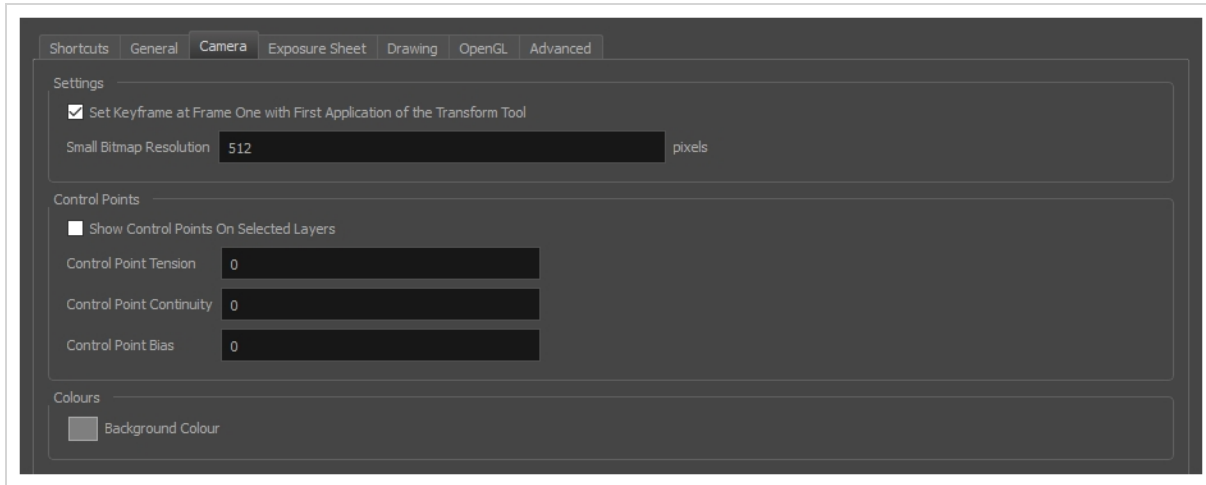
Shortcuts General Camera Exposure Sheet Drawing OpenGL Advanced

Settings

Set Keyframe at Frame One with First Application of the Transform Tool

Small Bitmap Resolution 512 pixels

Control Points

Show Control Points On Selected Layers

Control Point Tension 0

Control Point Continuity 0

Control Point Bias 0

Colours

Background Colour